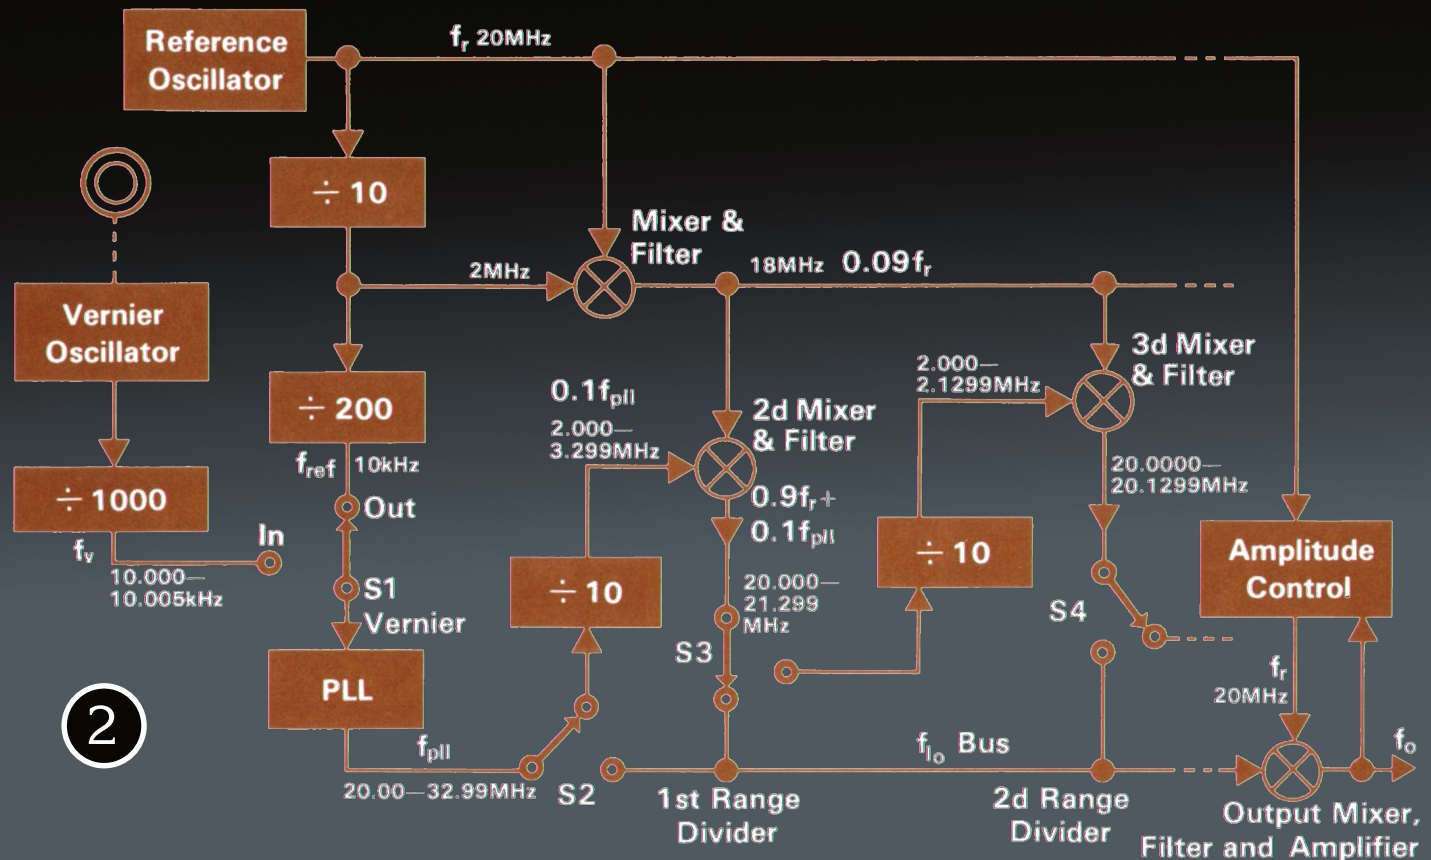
Reference Oscillator

$f_r$ 20MHz

$\div 10$

Mixer & Filter

2MHz

18MHz $0.09f_r$

Vernier Oscillator

$\div 200$

$f_{ref}$ 10kHz

Out

$\div 1000$

$f_v$

In

10.000—10.005kHz

S1 Vernier

PLL

$f_{pll}$

20.00—32.99MHz

S2

$0.1f_{pll}$

2.000—3.299MHz

2d Mixer & Filter

$0.9f_r+0.1f_{pll}$

20.000—21.299 MHz

$\div 10$

S3

1st Range Divider

2.000—2.1299MHz

3d Mixer & Filter

20.0000—20.1299MHz

$\div 10$

S4

2d Range Divider

$f_{lo}$ Bus

Amplitude Control

$f_r$ 20MHz

$f_o$

Output Mixer, Filter and Amplifier

2